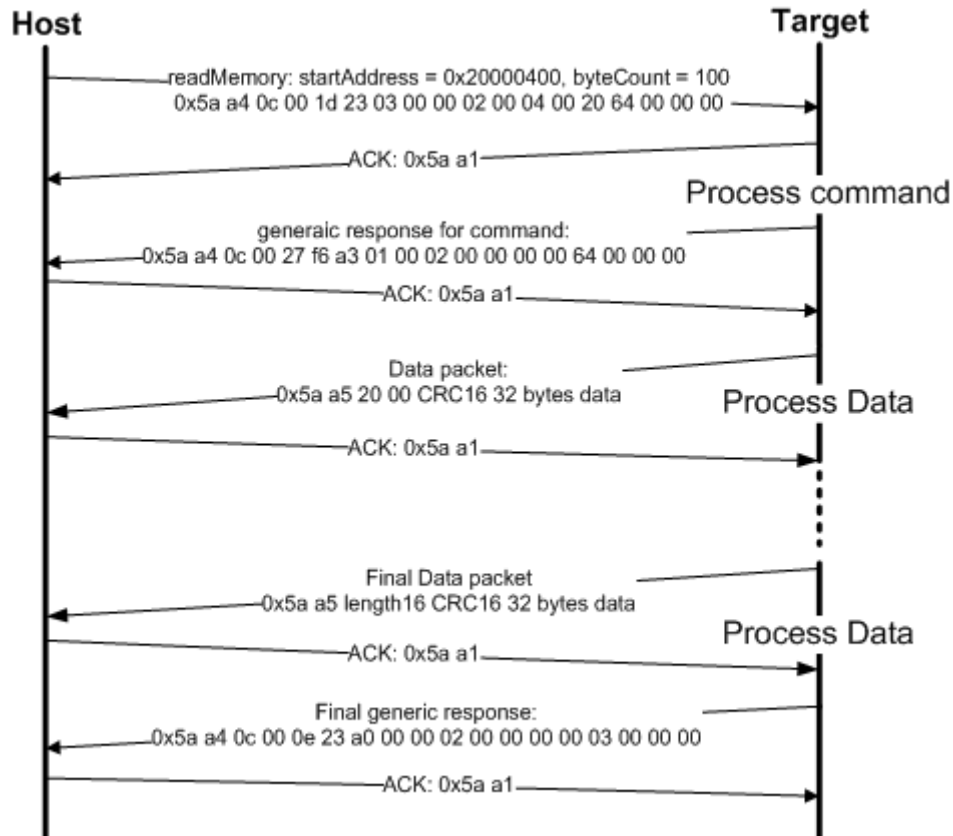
Host

Target

readMemory: startAddress = 0x20000400, byteCount = 100
0x5a a4 0c 00 1d 23 03 00 00 02 00 04 00 20 64 00 00 00

ACK: 0x5a a1

Process command

generaic response for command:
0x5a a4 0c 00 27 f6 a3 01 00 02 00 00 00 00 64 00 00 00

ACK: 0x5a a1

Data packet:
0x5a a5 20 00 CRC16 32 bytes data

Process Data

ACK: 0x5a a1

Final Data packet
0x5a a5 length16 CRC16 32 bytes data

Process Data

ACK: 0x5a a1

Final generic response:
0x5a a4 0c 00 0e 23 a0 00 00 02 00 00 00 00 03 00 00 00

ACK: 0x5a a1